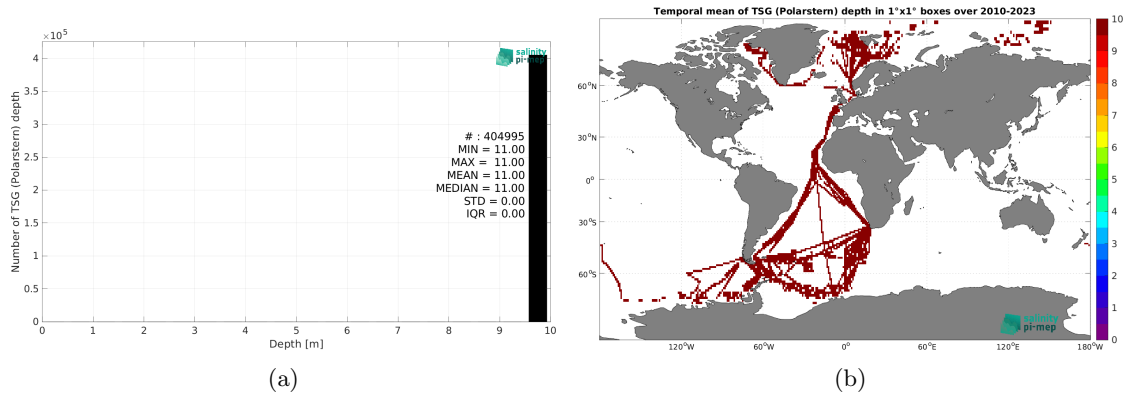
$\times 10^5$

4
3.5
3
2.5
2
1.5
1
0.5
0

Number of TSG (Polarstern) depth

salinity pi-mep

# : 404995
MIN = 11.00
MAX = 11.00
MEAN = 11.00
MEDIAN = 11.00
STD = 0.00
IQR = 0.00

0 1 2 3 4 5 6 7 8 9 10
Depth [m]

(a)

Temporal mean of TSG (Polarstern) depth in 1°x1° boxes over 2010-2023

60°N
30°N
0°
30°S
60°S

120°W 60°W 0° 60°E 120°E 180°W

salinity pi-mep

10
9
8
7
6
5
4
3
2
1
0

(b)